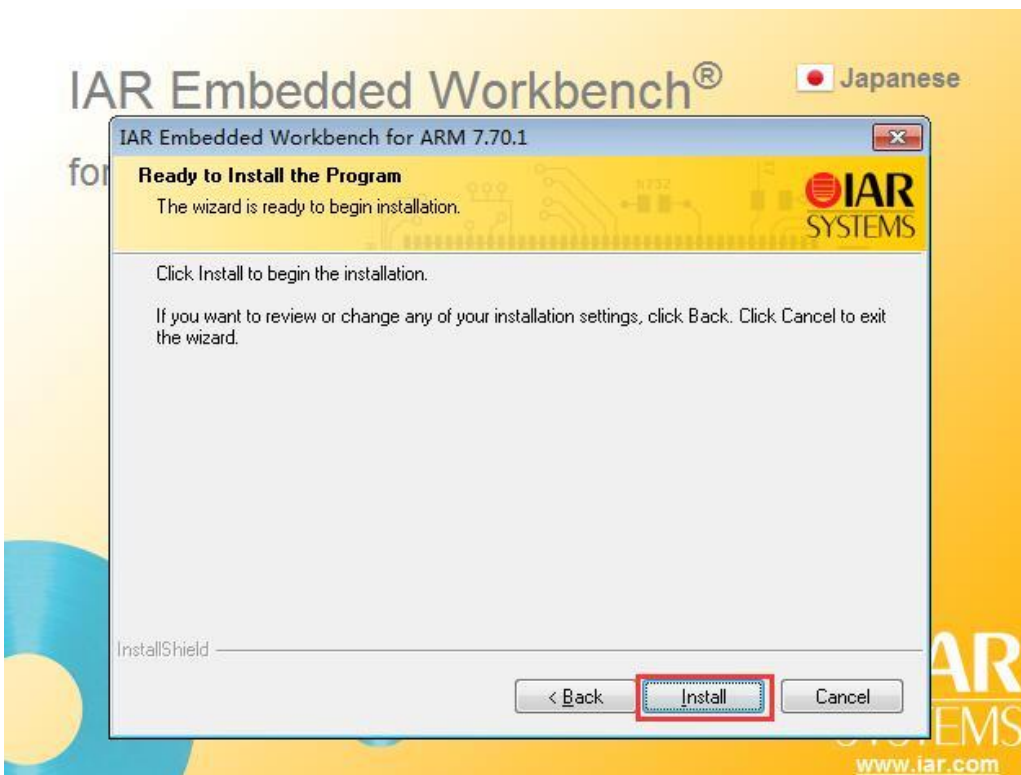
IAR Embedded Workbench®

Japanese

for

IAR Embedded Workbench for ARM 7.70.1

Ready to Install the Program

The wizard is ready to begin installation.

IAR SYSTEMS

Click Install to begin the installation.

If you want to review or change any of your installation settings, click Back. Click Cancel to exit the wizard.

InstallShield

< Back

Install

Cancel

AR

SYSTEMS

www.iar.com